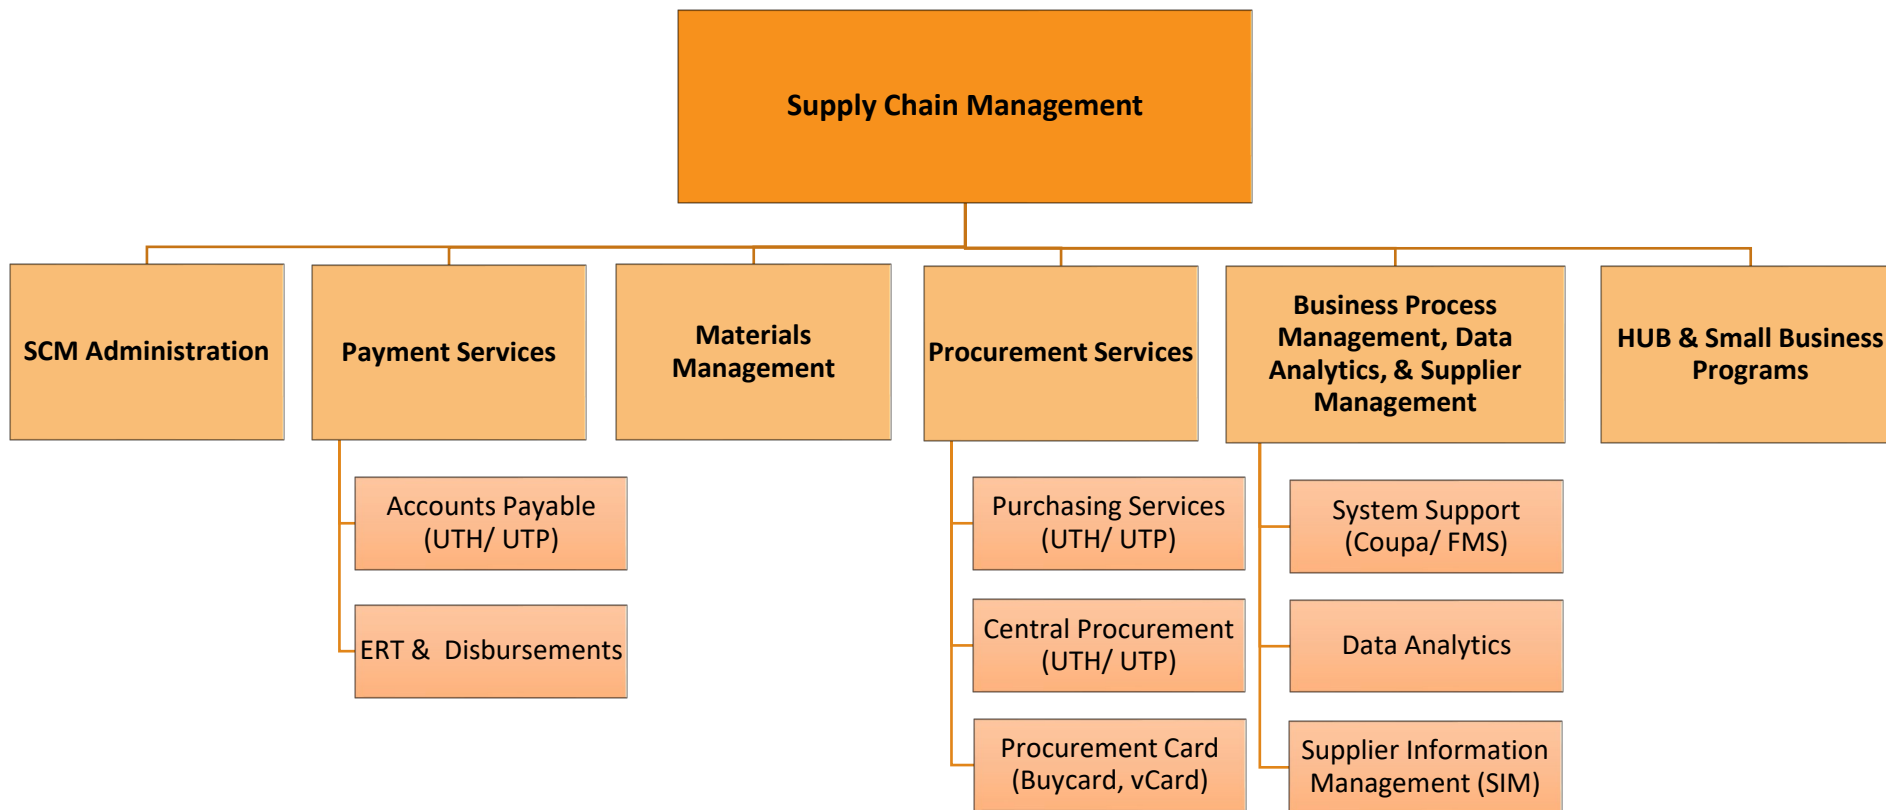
Supply Chain Management

SCM Administration

Payment Services

Accounts Payable (UTH/ UTP)

ERT & Disbursements

Materials Management

Procurement Services

Purchasing Services (UTH/ UTP)

Central Procurement (UTH/ UTP)

Procurement Card (Buycard, vCard)

Business Process Management, Data Analytics, & Supplier Management

System Support (Coupa/ FMS)

Data Analytics

Supplier Information Management (SIM)

HUB & Small Business Programs